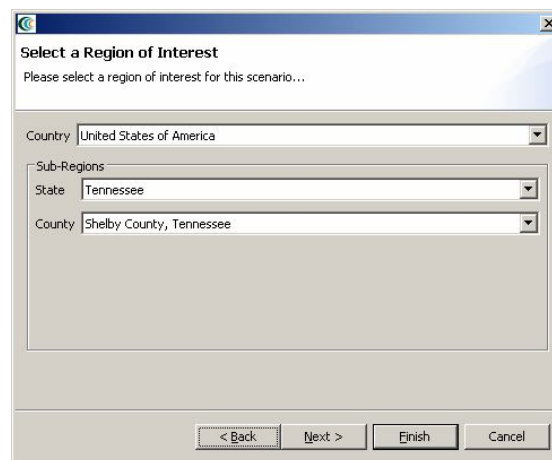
Select a Region of Interest

Please select a region of interest for this scenario...

Country United States of America

Sub-Regions

State Tennessee

County Shelby County, Tennessee

< Back Next > Finish Cancel